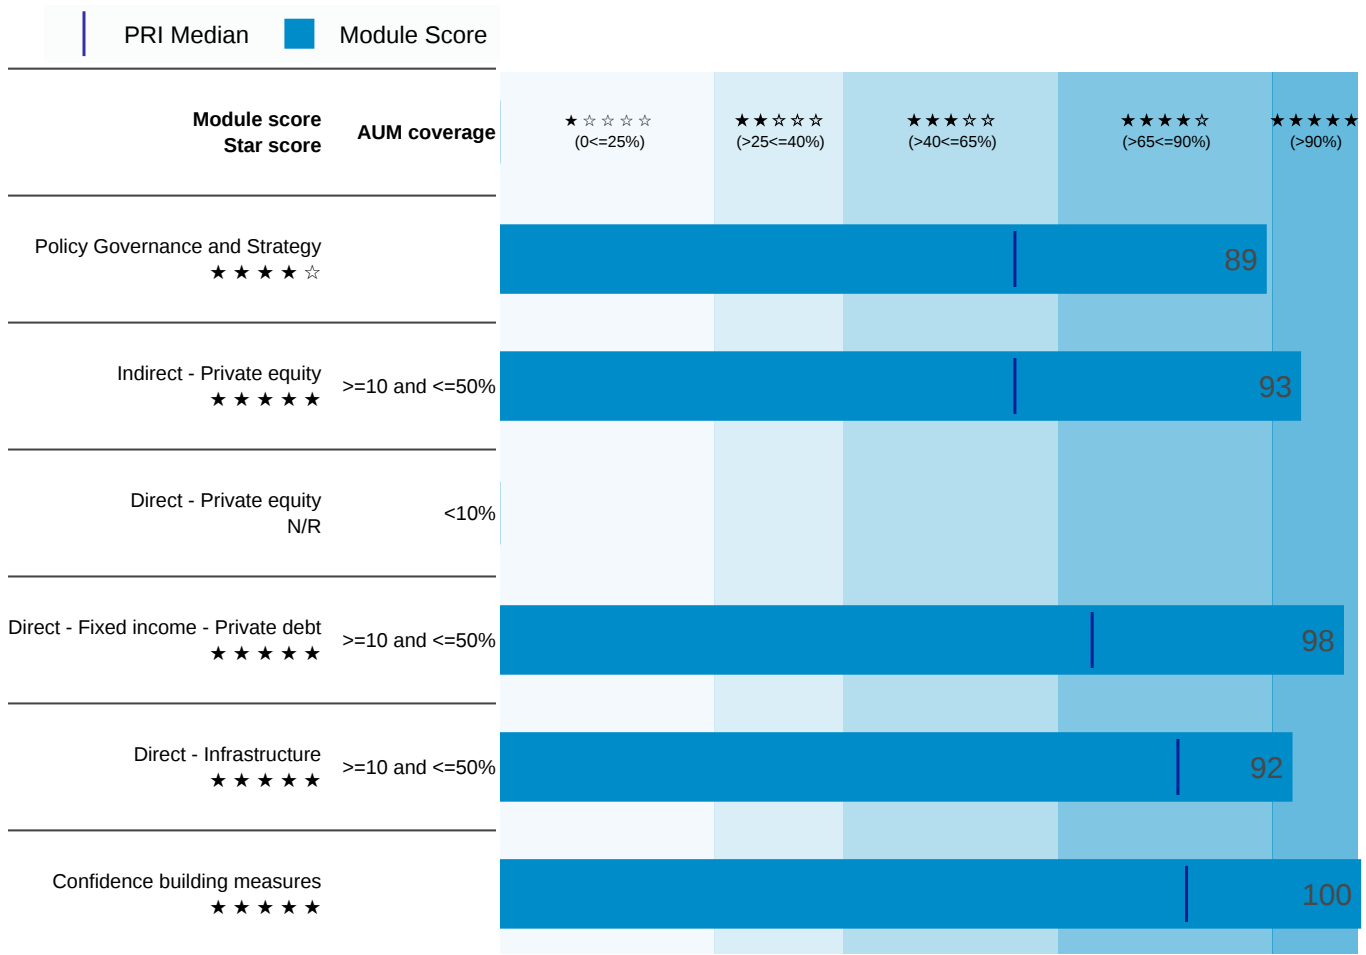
PRI Median Module Score

| Module score Star score | AUM coverage | ★☆☆☆☆ (0<=25%) | ★★☆☆☆ (>25<=40%) | ★★★☆☆ (>40<=65%) | ★★★★☆ (>65<=90%) | ★★★★★ (>90%) |
|---|---|---|---|---|---|---|
| Policy Governance and Strategy ★★★★☆ | | | | | 89 | |
| Indirect - Private equity ★★★★★ | >=10 and <=50% | | | | | 93 |
| Direct - Private equity N/R | <10% | | | | | |
| Direct - Fixed income - Private debt ★★★★★ | >=10 and <=50% | | | | | 98 |
| Direct - Infrastructure ★★★★★ | >=10 and <=50% | | | | | 92 |
| Confidence building measures ★★★★★ | | | | | | 100 |